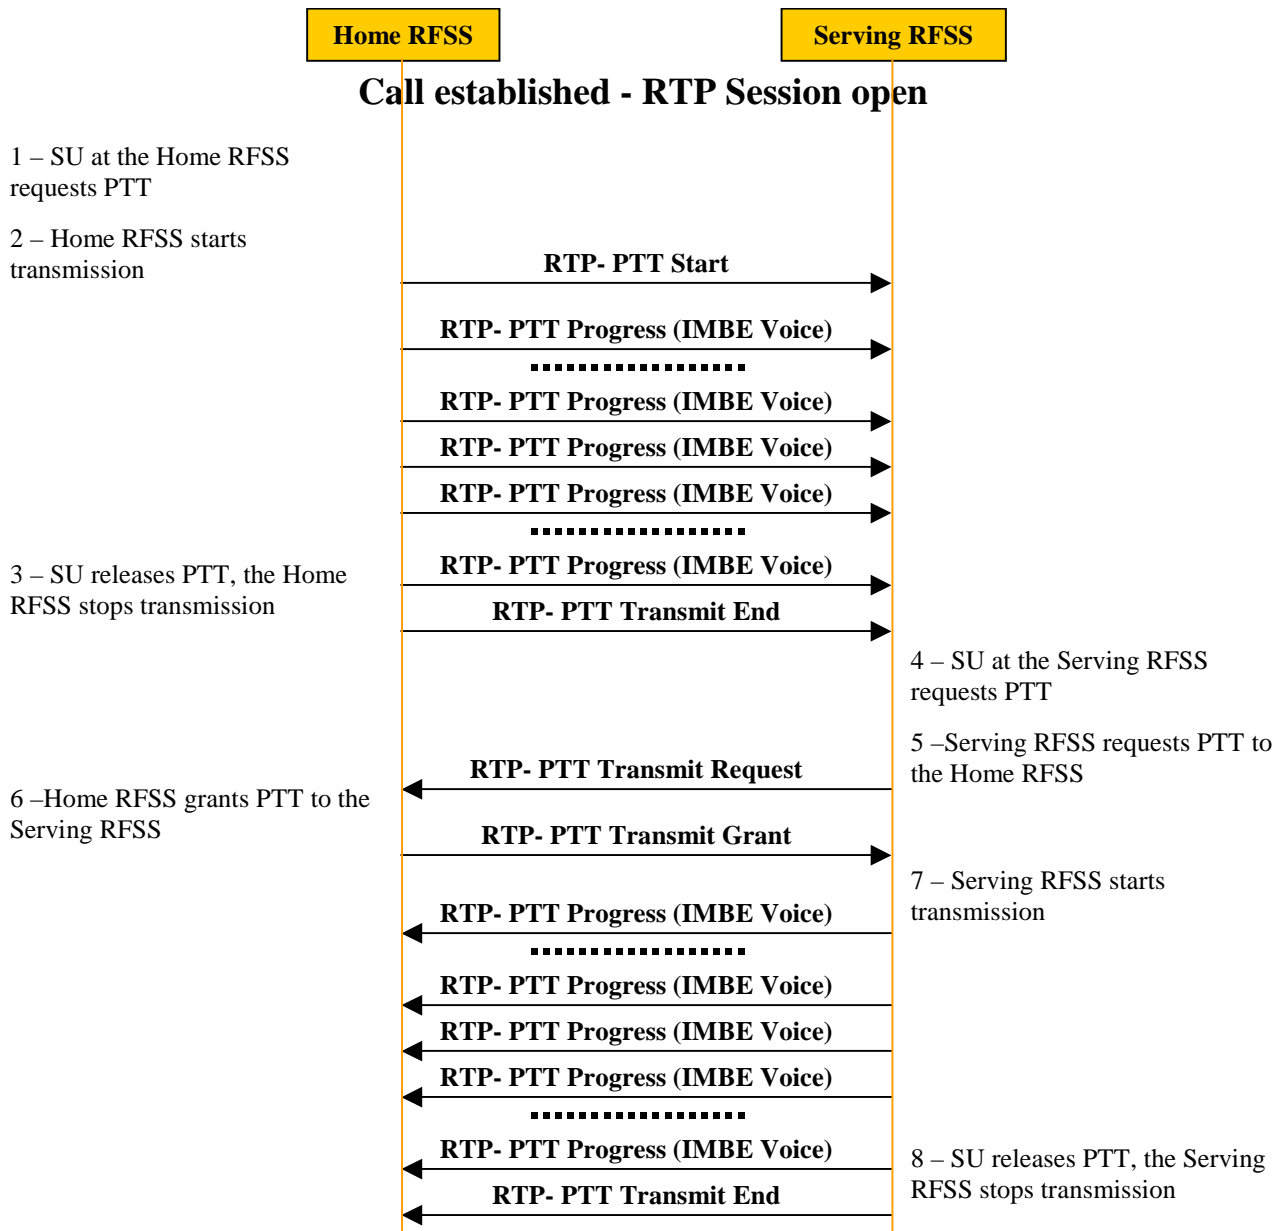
Home RFSS

Serving RFSS

Call established - RTP Session open

1 – SU at the Home RFSS requests PTT

2 – Home RFSS starts transmission

RTP- PTT Start

RTP- PTT Progress (IMBE Voice)

RTP- PTT Progress (IMBE Voice)

RTP- PTT Progress (IMBE Voice)

RTP- PTT Progress (IMBE Voice)

3 – SU releases PTT, the Home RFSS stops transmission

RTP- PTT Progress (IMBE Voice)

RTP- PTT Transmit End

4 – SU at the Serving RFSS requests PTT

5 –Serving RFSS requests PTT to the Home RFSS

RTP- PTT Transmit Request

6 –Home RFSS grants PTT to the Serving RFSS

RTP- PTT Transmit Grant

7 – Serving RFSS starts transmission

RTP- PTT Progress (IMBE Voice)

RTP- PTT Progress (IMBE Voice)

RTP- PTT Progress (IMBE Voice)

RTP- PTT Progress (IMBE Voice)

RTP- PTT Progress (IMBE Voice)

8 – SU releases PTT, the Serving RFSS stops transmission

RTP- PTT Transmit End